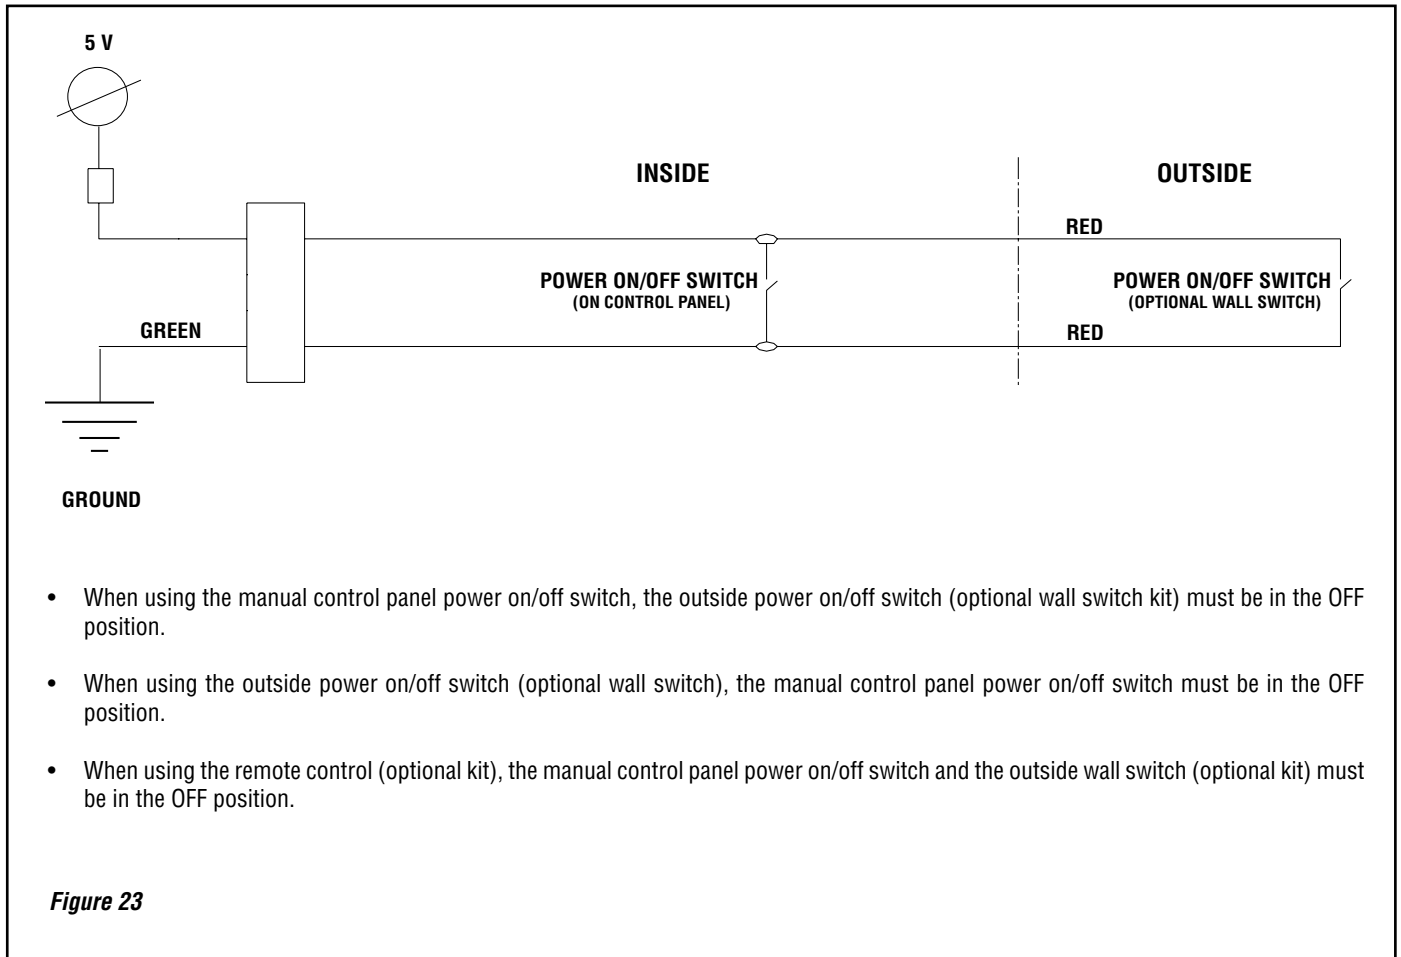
5 V

INSIDE

OUTSIDE

RED

POWER ON/OFF SWITCH
(ON CONTROL PANEL)

POWER ON/OFF SWITCH
(OPTIONAL WALL SWITCH)

GREEN

RED

GROUND

• When using the manual control panel power on/off switch, the outside power on/off switch (optional wall switch kit) must be in the OFF position.

• When using the outside power on/off switch (optional wall switch), the manual control panel power on/off switch must be in the OFF position.

• When using the remote control (optional kit), the manual control panel power on/off switch and the outside wall switch (optional kit) must be in the OFF position.

Figure 23